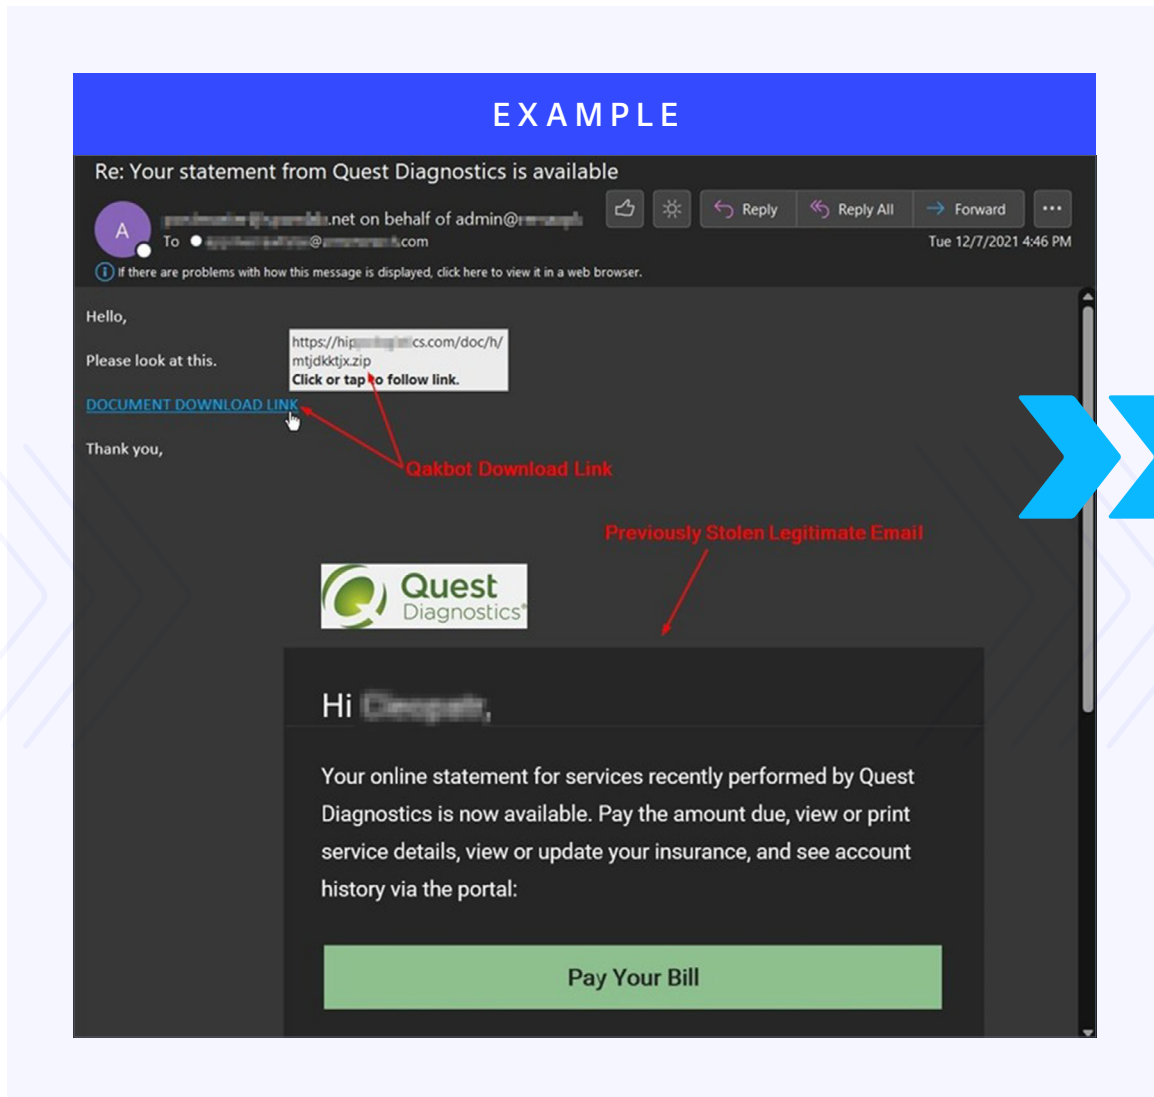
EXAMPLE

Re: Your statement from Quest Diagnostics is available

A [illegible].net on behalf of admin@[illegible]

To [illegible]@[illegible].com

Reply Reply All Forward ...

Tue 12/7/2021 4:46 PM

If there are problems with how this message is displayed, click here to view it in a web browser.

Hello,

Please look at this.

https://hip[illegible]cs.com/doc/h/mtjdkktjx.zip
Click or tap to follow link.

DOCUMENT DOWNLOAD LINK

Thank you,

Qakbot Download Link

Previously Stolen Legitimate Email

Quest Diagnostics

Hi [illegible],

Your online statement for services recently performed by Quest Diagnostics is now available. Pay the amount due, view or print service details, view or update your insurance, and see account history via the portal:

Pay Your Bill